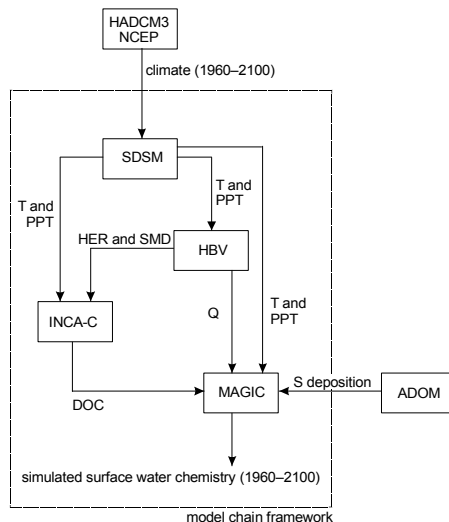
HADCM3
NCEP

climate (1960–2100)

SDSM

T and PPT

T and PPT

HER and SMD

HBV

INCA-C

Q

T and PPT

MAGIC

S deposition

ADOM

DOC

simulated surface water chemistry (1960–2100)

model chain framework